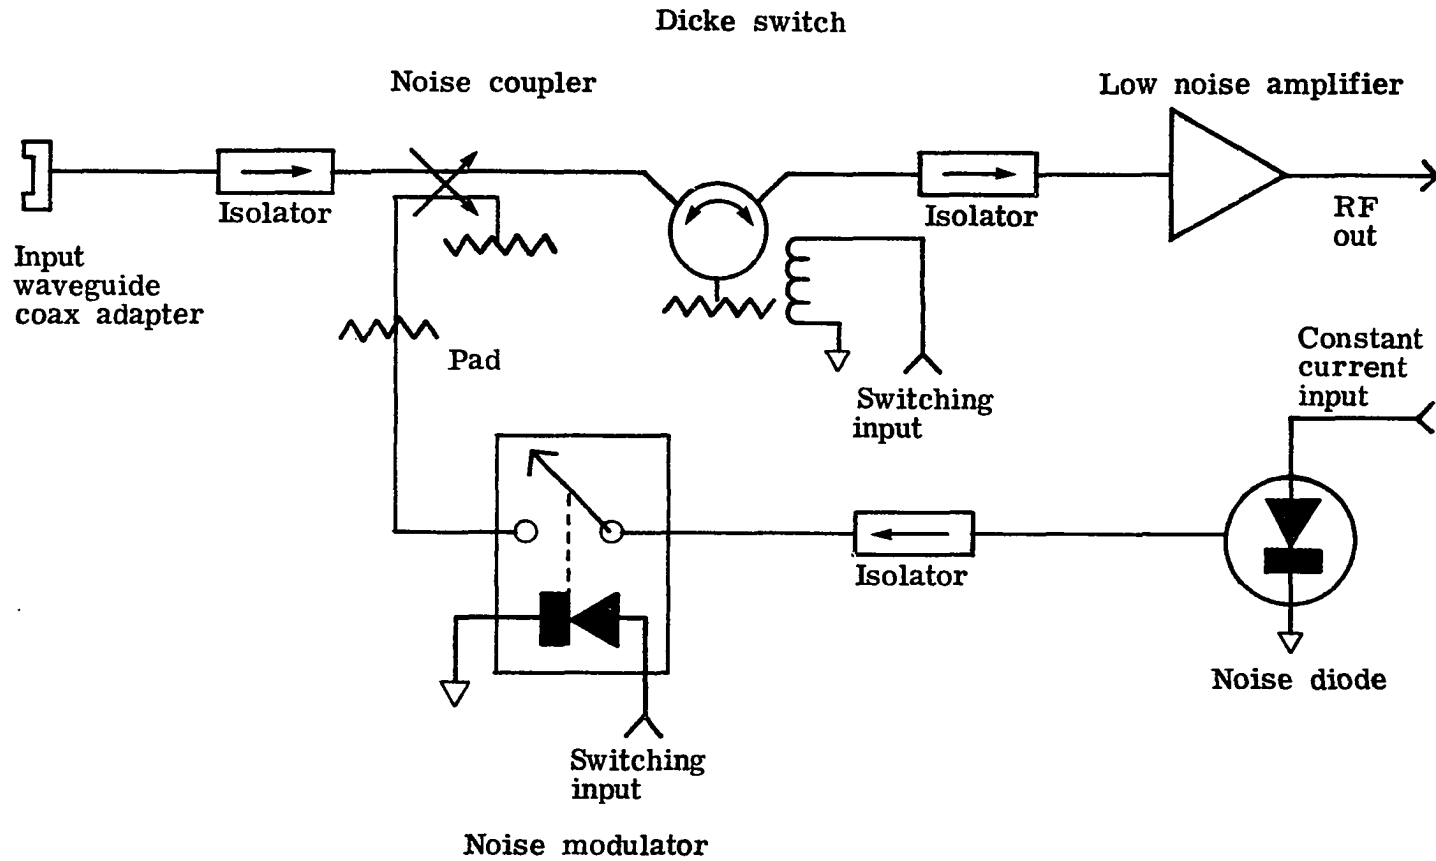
Dicke switch

Noise coupler

Low noise amplifier

Isolator

Isolator

RF out

Input waveguide coax adapter

Pad

Constant current input

Switching input

Isolator

Noise diode

Switching input

Noise modulator